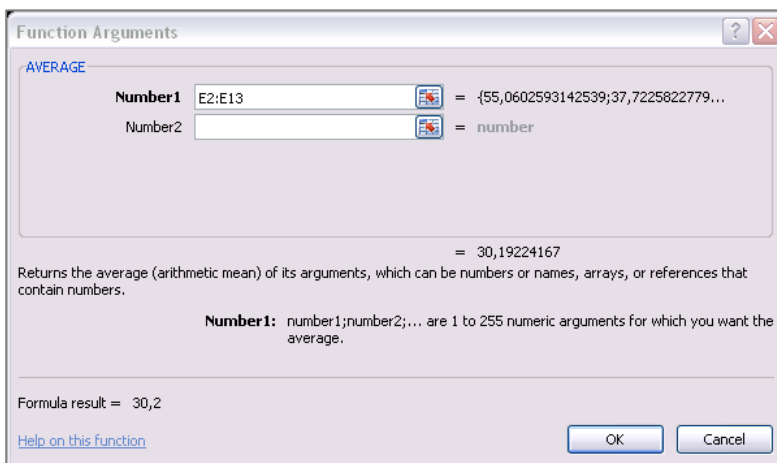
Function Arguments

AVERAGE

Number1 E2:E13 = {55,0602593142539;37,7225822779...

Number2 = number

= 30,19224167

Returns the average (arithmetic mean) of its arguments, which can be numbers or names, arrays, or references that contain numbers.

Number1: number1;number2;... are 1 to 255 numeric arguments for which you want the average.

Formula result = 30,2

Help on this function

OK

Cancel